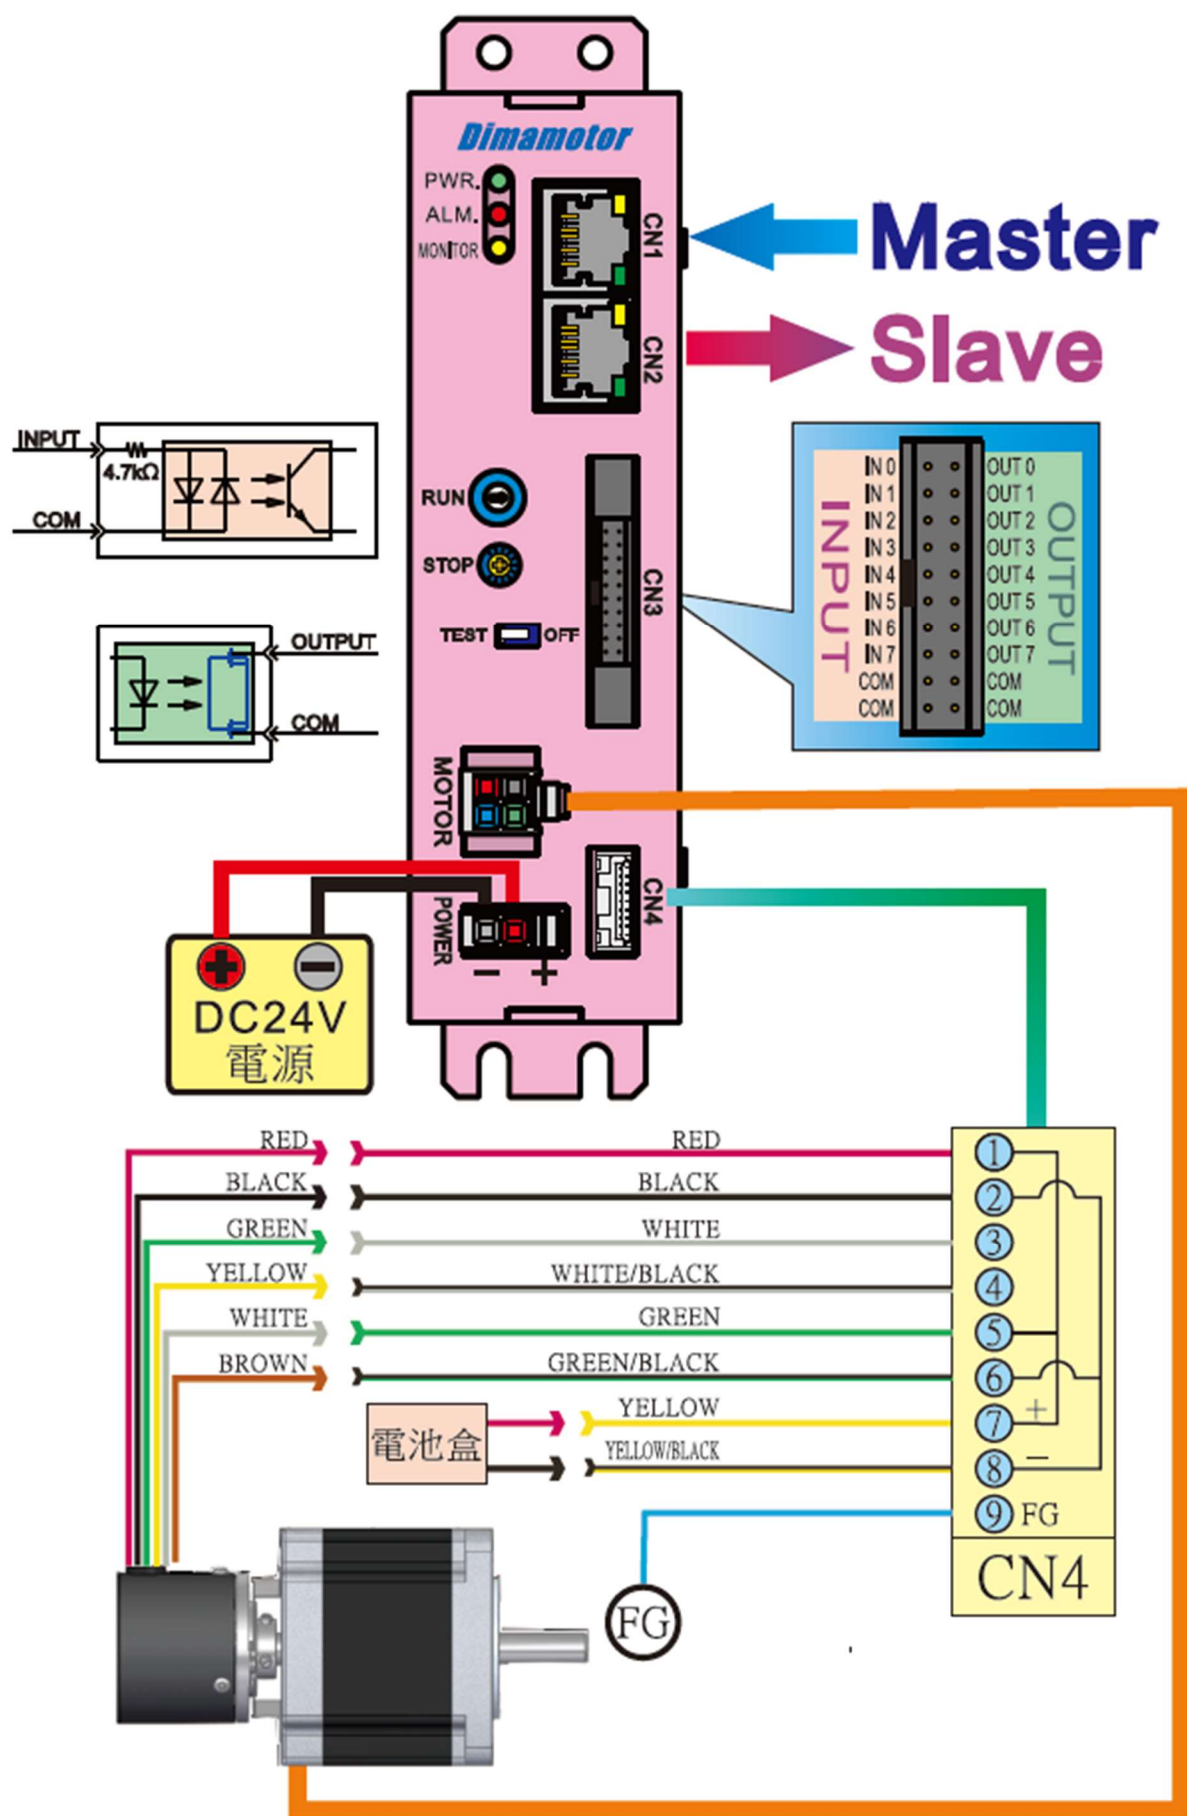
Dimamotor

PWR.
ALM.
MONITOR

CN1
CN2

Master
Slave

INPUT
4.7kΩ
COM

OUTPUT
COM

RUN
STOP
TEST OFF

CN3

INPUT
IN 0
IN 1
IN 2
IN 3
IN 4
IN 5
IN 6
IN 7
COM
COM

OUTPUT
OUT 0
OUT 1
OUT 2
OUT 3
OUT 4
OUT 5
OUT 6
OUT 7
COM
COM

MOTOR
POWER
− +
CN4

DC24V
電源

RED
BLACK
GREEN
YELLOW
WHITE
BROWN

RED
BLACK
WHITE
WHITE/BLACK
GREEN
GREEN/BLACK
YELLOW
YELLOW/BLACK

電池盒

1
2
3
4
5
6
7 +
8 −
9 FG

CN4

FG